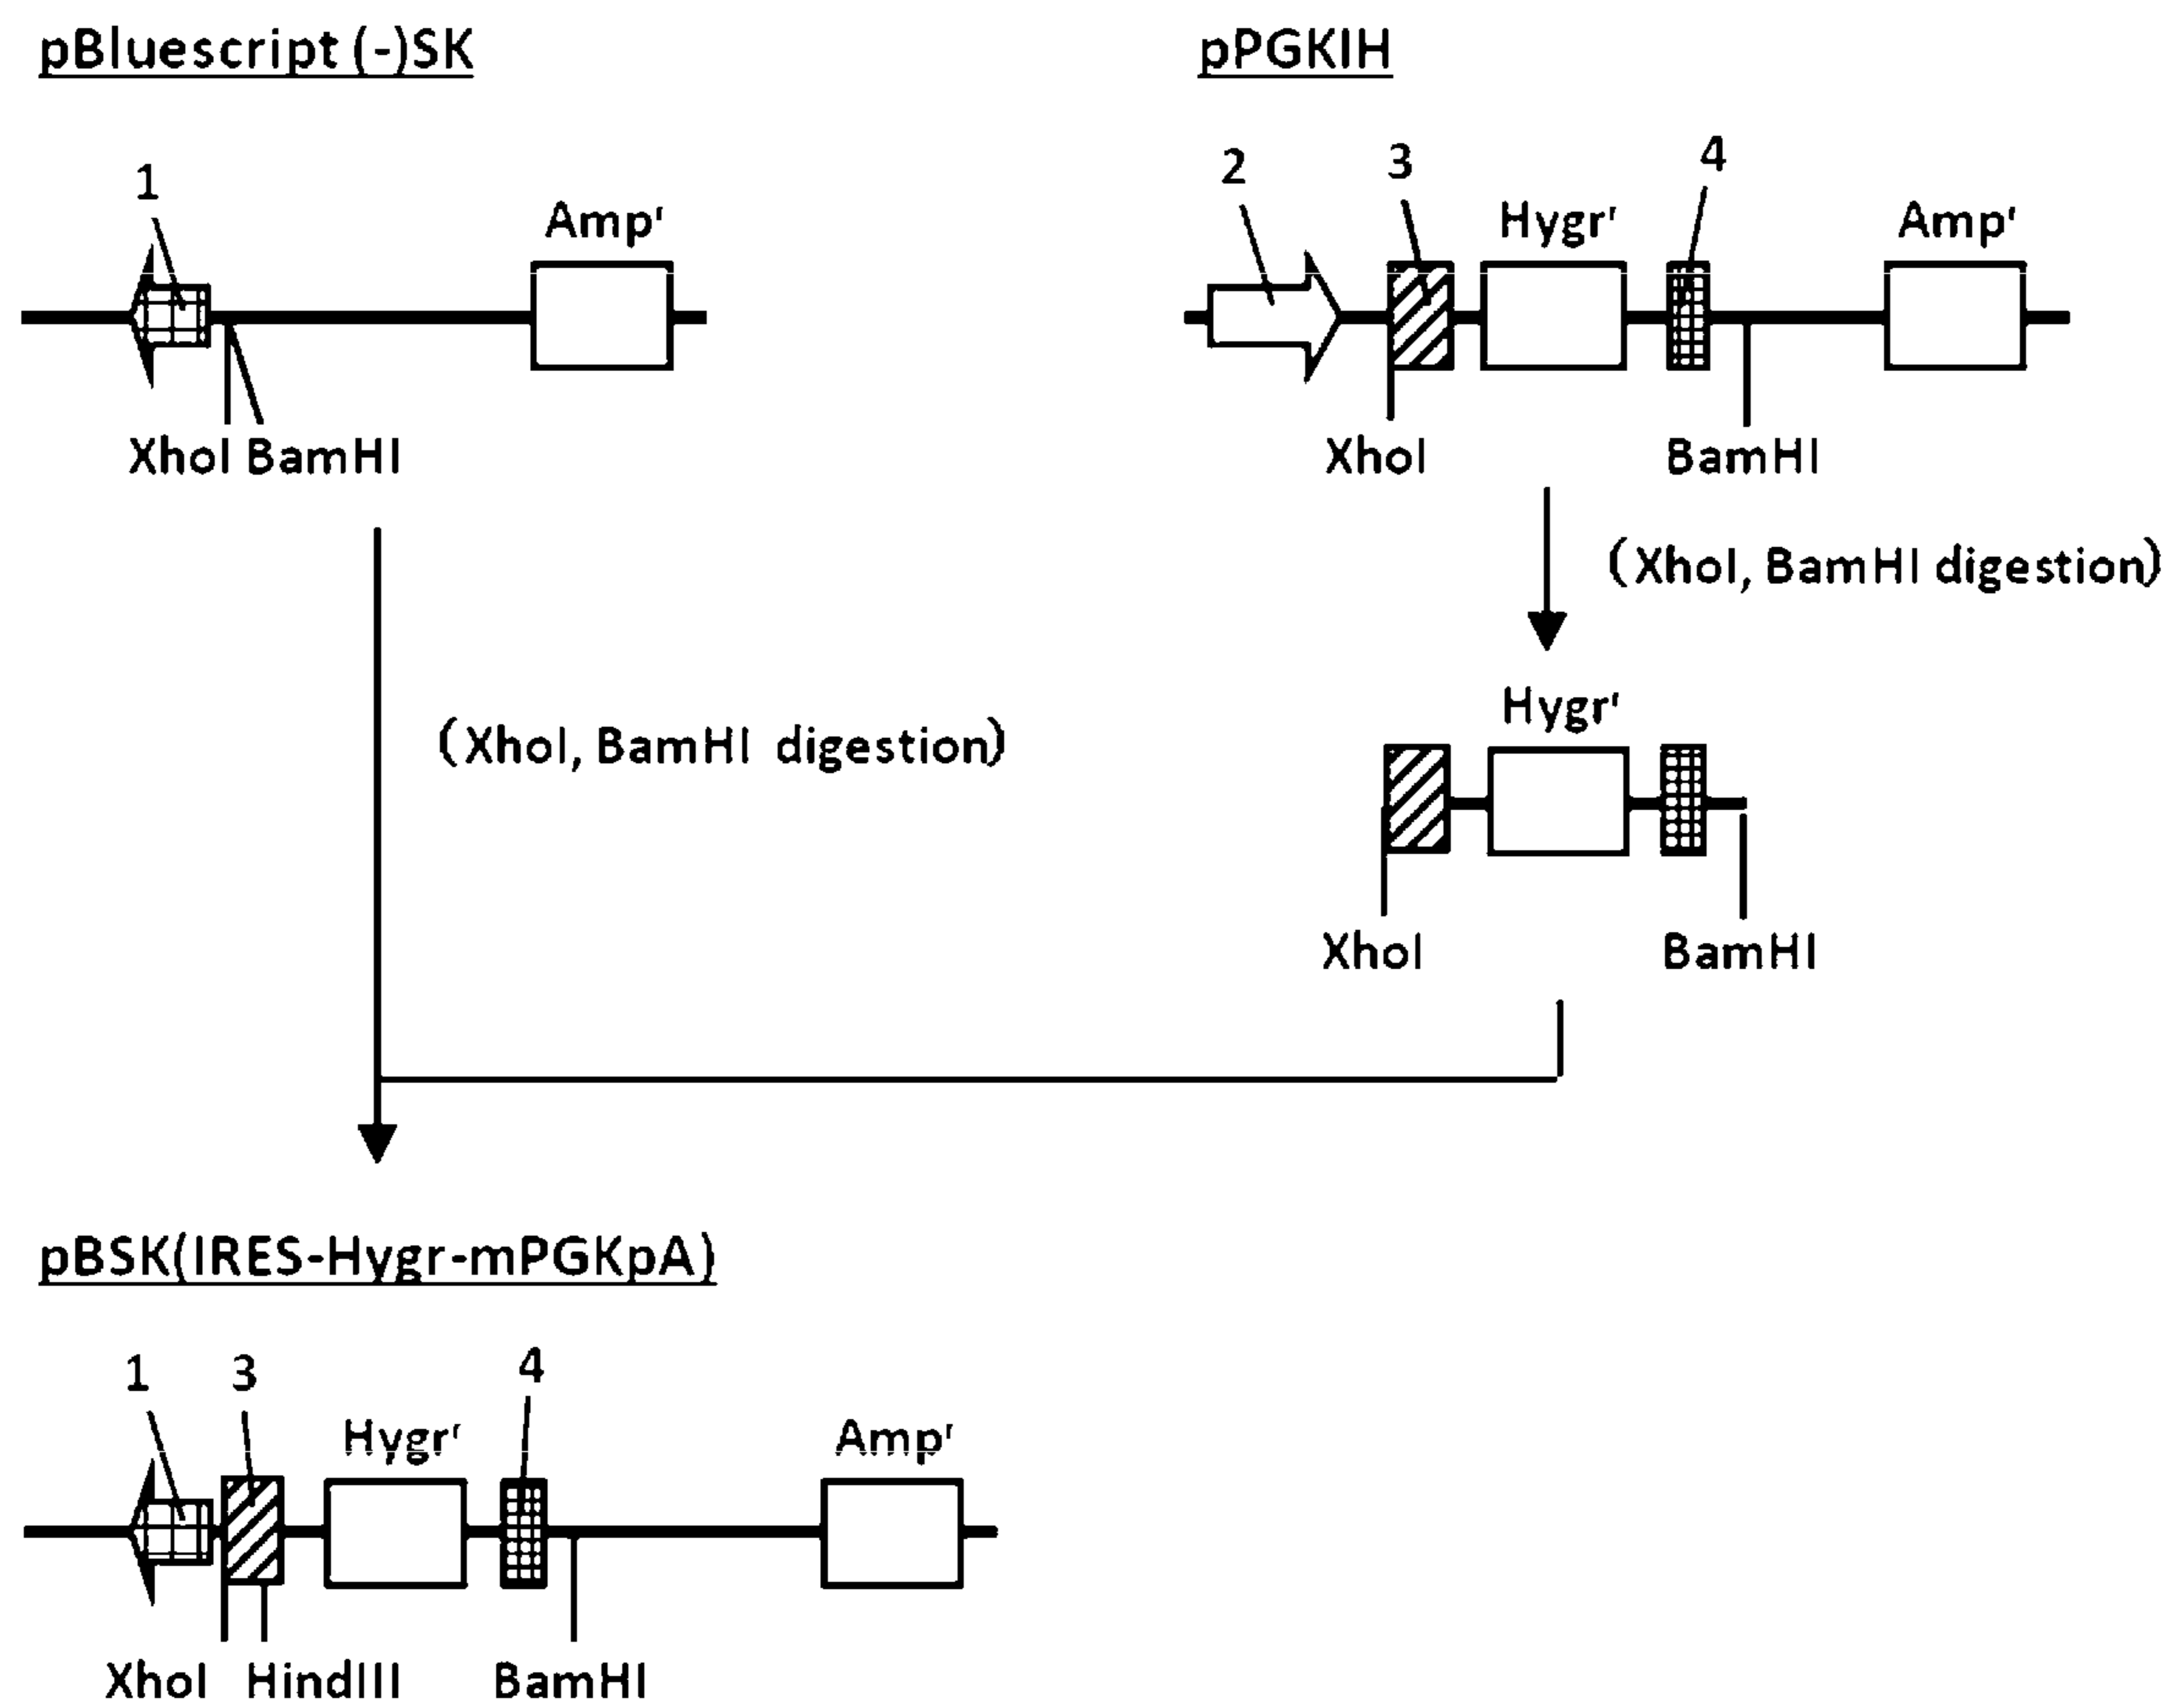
pBluescript (-)SK

1

Amp$^r$

XhoI BamHI

pPGKIH

2 3 4

Hygr$^r$

Amp$^r$

XhoI

BamHI

(XhoI, BamHI digestion)

Hygr$^r$

XhoI

BamHI

(XhoI, BamHI digestion)

pBSK(IRES-Hygr-mPGKpA)

1 3 4

Hygr$^r$

Amp$^r$

XhoI HindIII BamHI